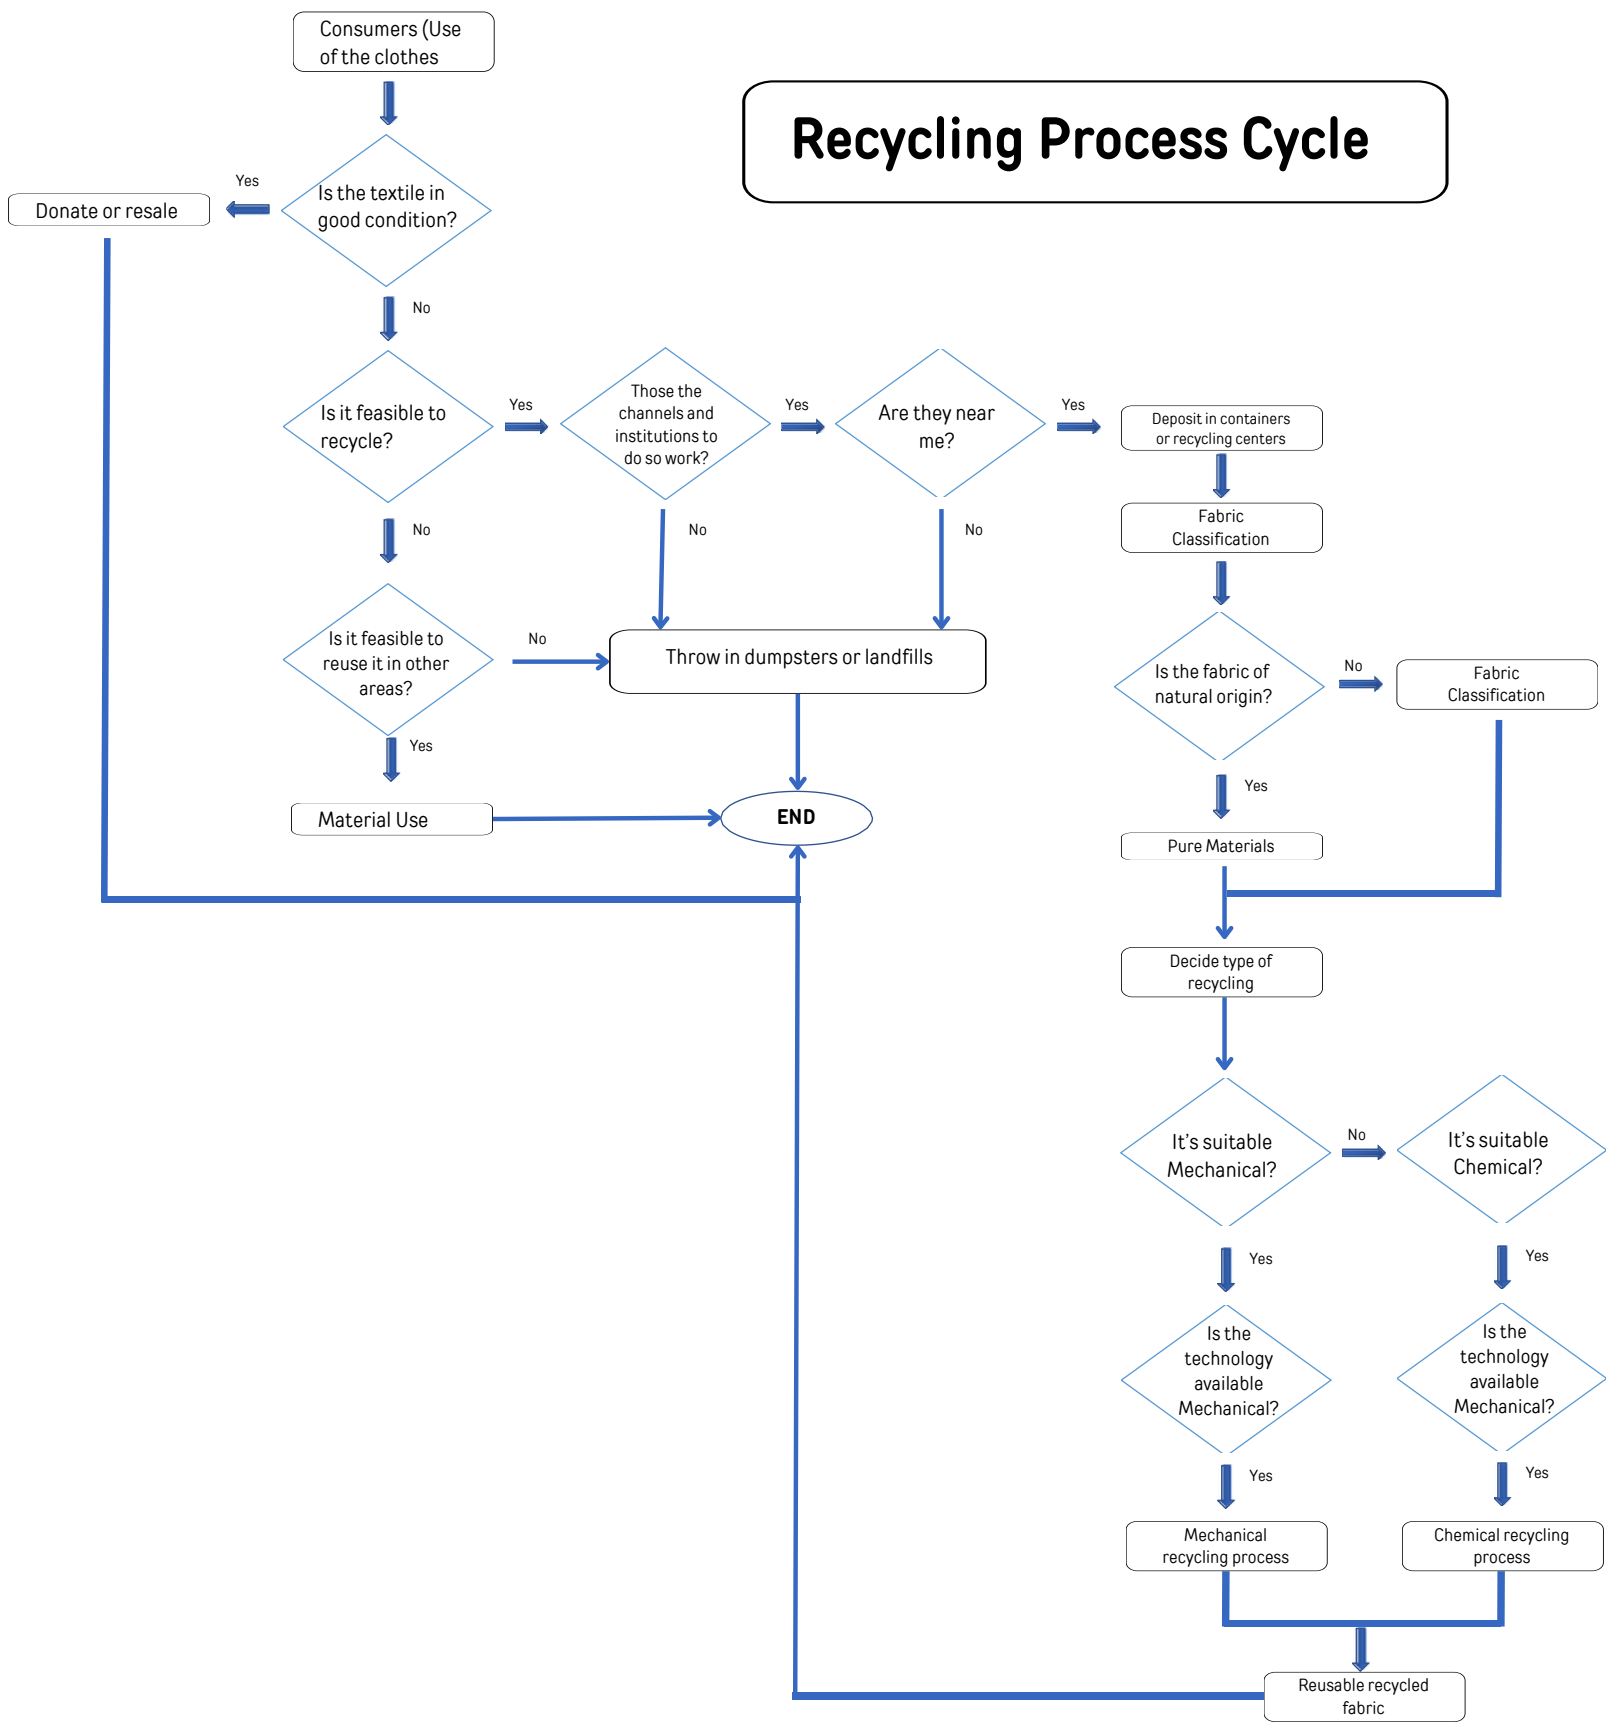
Consumers (Use of the clothes

Recycling Process Cycle

Yes

Donate or resale

Is the textile in good condition?

No

Is it feasible to recycle?

Yes

Those the channels and institutions to do so work?

Yes

Are they near me?

Yes

Deposit in containers or recycling centers

Fabric Classification

No

No

No

Is it feasible to reuse it in other areas?

No

Throw in dumpsters or landfills

Is the fabric of natural origin?

No

Fabric Classification

Yes

Yes

Material Use

END

Pure Materials

Decide type of recycling

It's suitable Mechanical?

No

It's suitable Chemical?

Yes

Yes

Is the technology available Mechanical?

Is the technology available Mechanical?

Yes

Yes

Mechanical recycling process

Chemical recycling process

Reusable recycled fabric